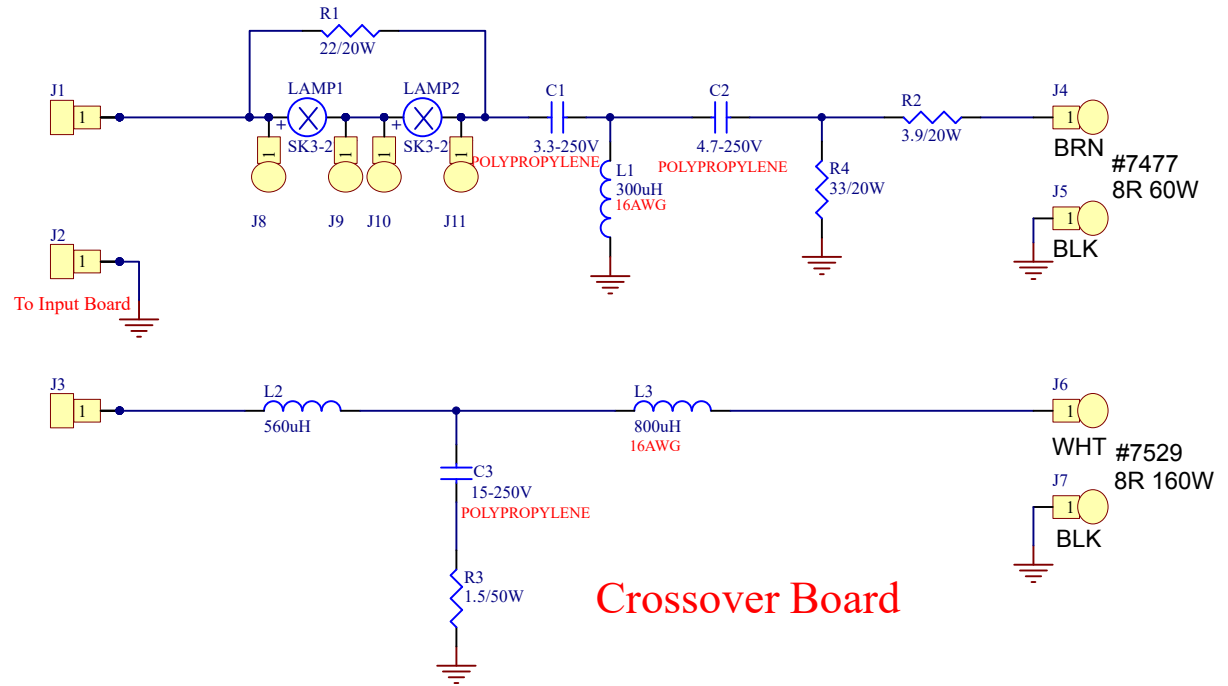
R1
22/20W

J1
1
LAMP1
+
SK3-2
LAMP2
+
SK3-2
1
1
1
1
J8
J9
J10
J11

C1
3.3-250V
POLYPROPYLENE
L1
300uH
16AWG

C2
4.7-250V
POLYPROPYLENE

R4
33/20W

R2
3.9/20W

J4
1
BRN
#7477
8R 60W
J5
1
BLK

J2
1
To Input Board

J3
1
L2
560uH
C3
15-250V
POLYPROPYLENE
R3
1.5/50W

L3
800uH
16AWG

J6
1
WHT
#7529
8R 160W
J7
1
BLK

Crossover Board